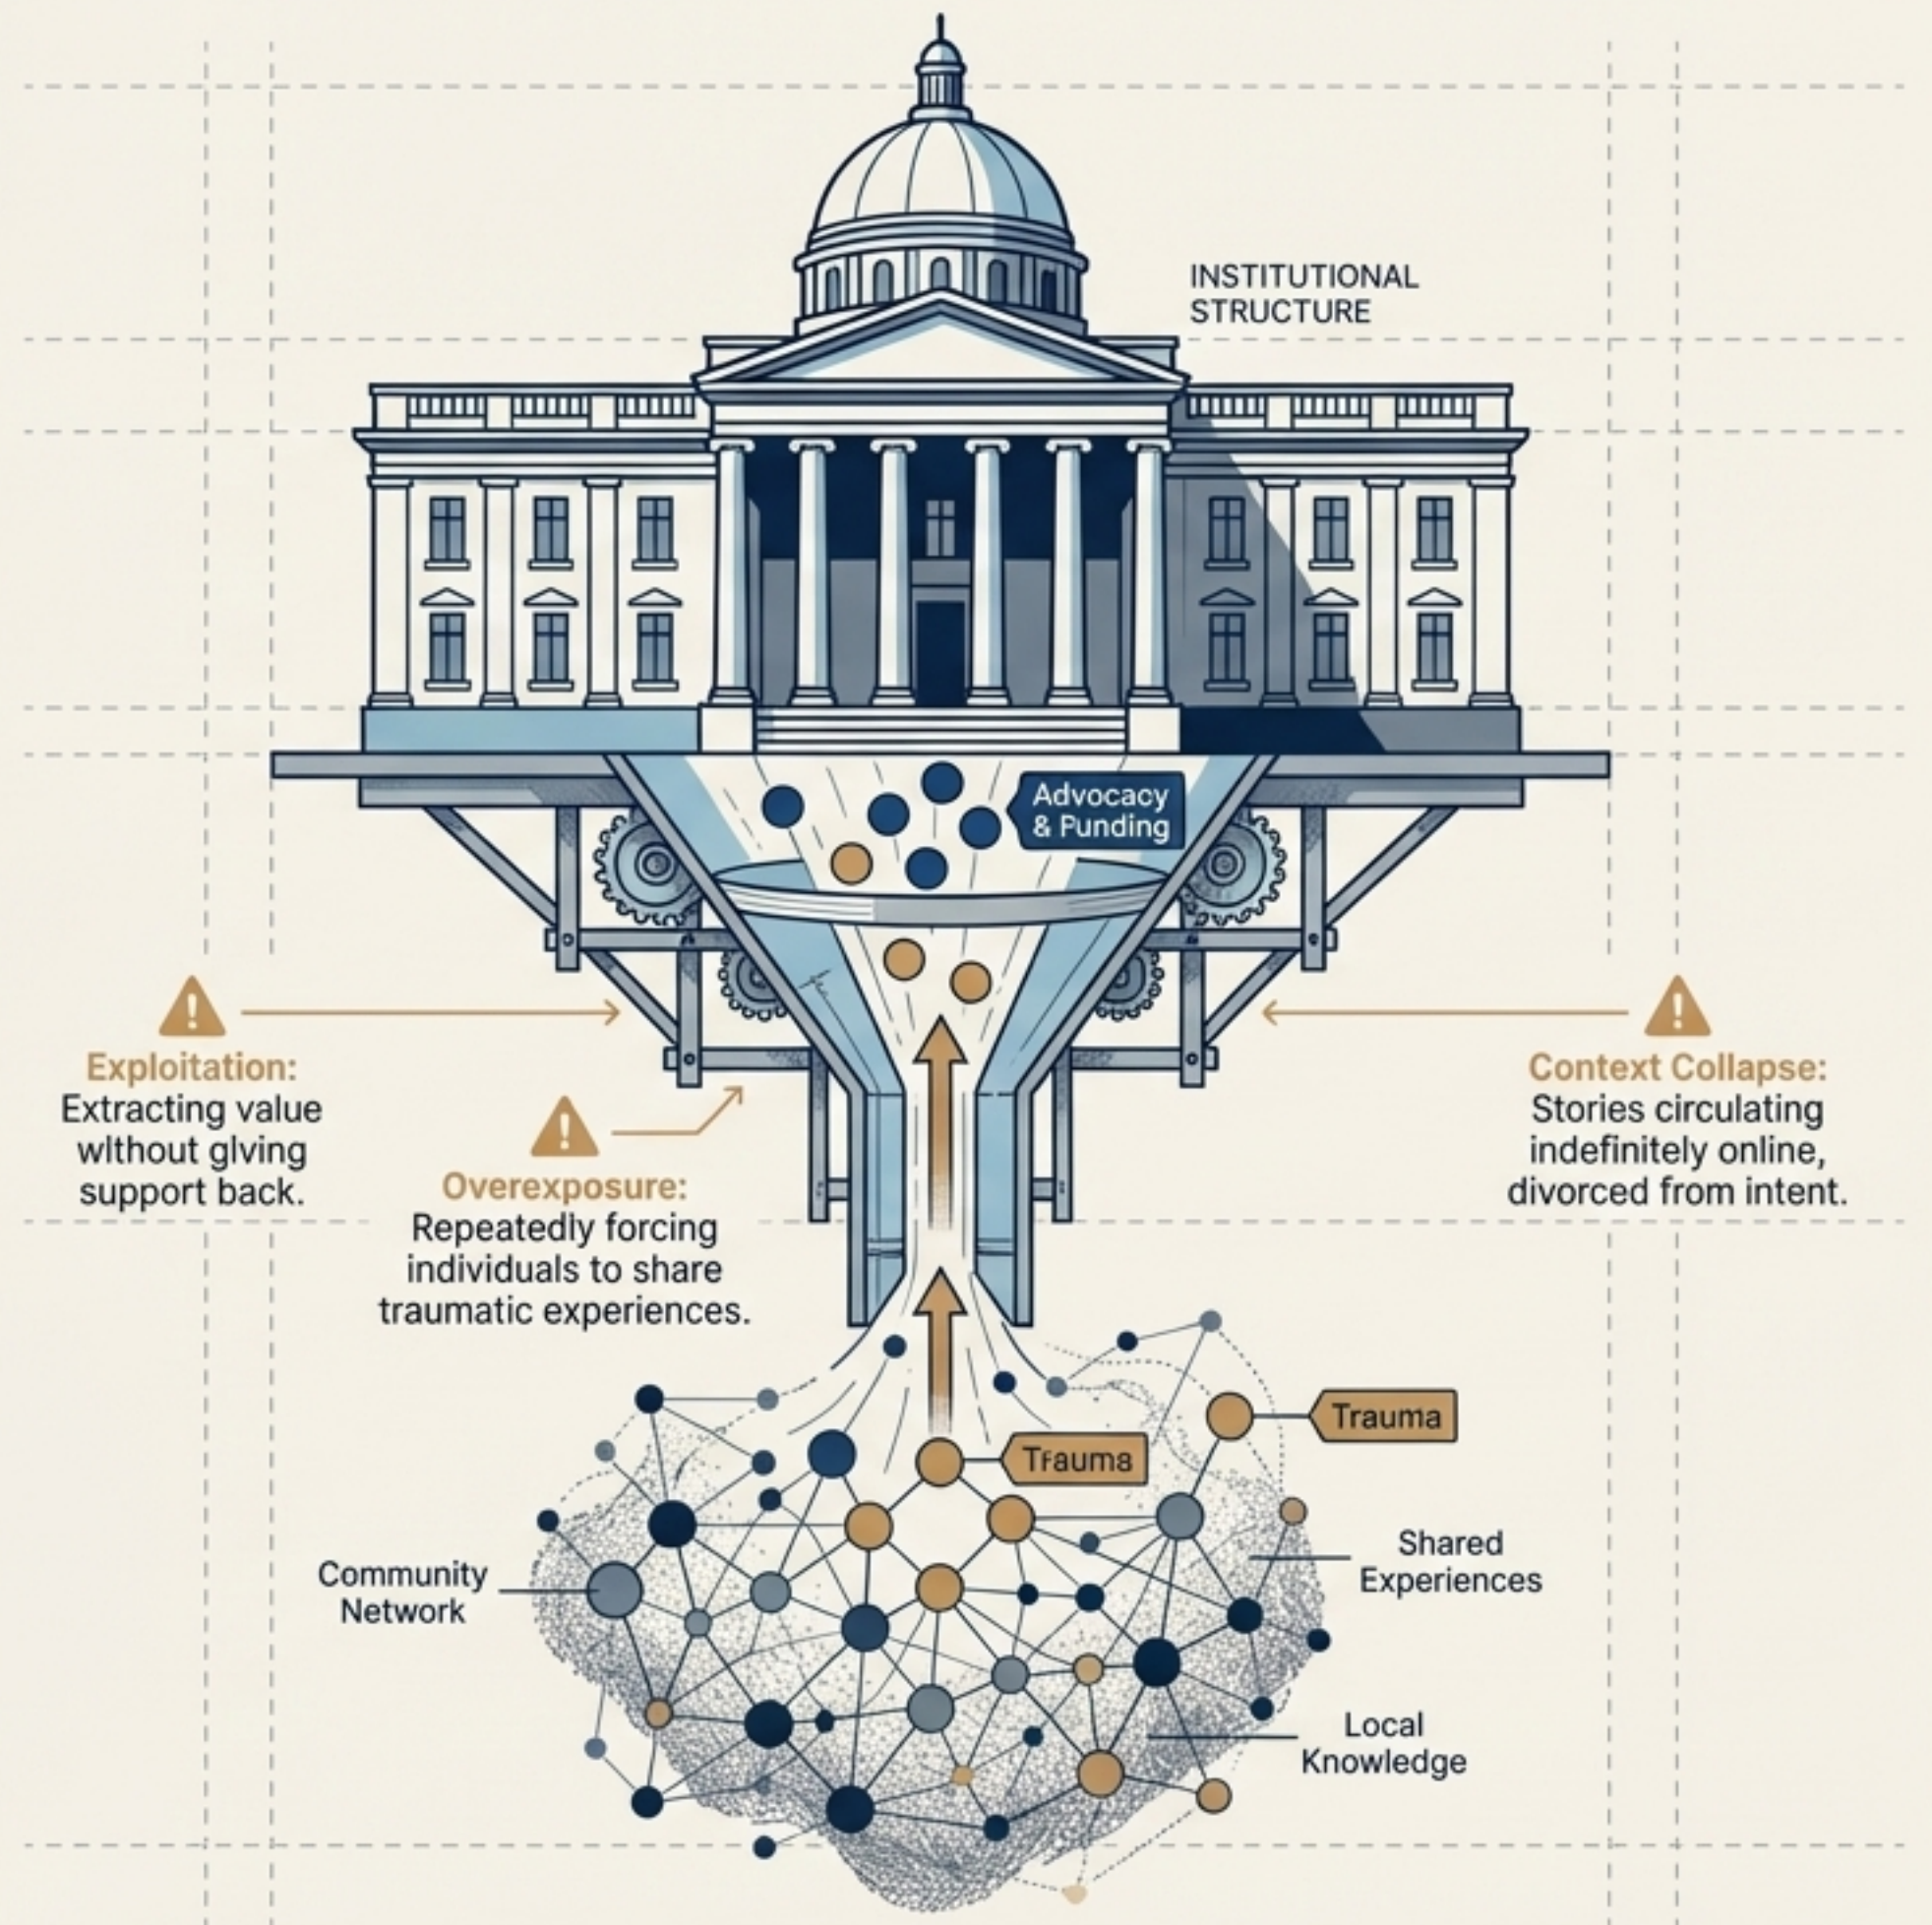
INSTITUTIONAL STRUCTURE

Advocacy & Punding

Exploitation:
Extracting value wlthout glving support back.

Overexposure:
Repeatedly forcing individuals to share traumatic experiences.

Context Collapse:
Stories circulating indefinitely online, divorced from intent.

Trauma

Trauma

Community Network

Shared Experiences

Local Knowledge